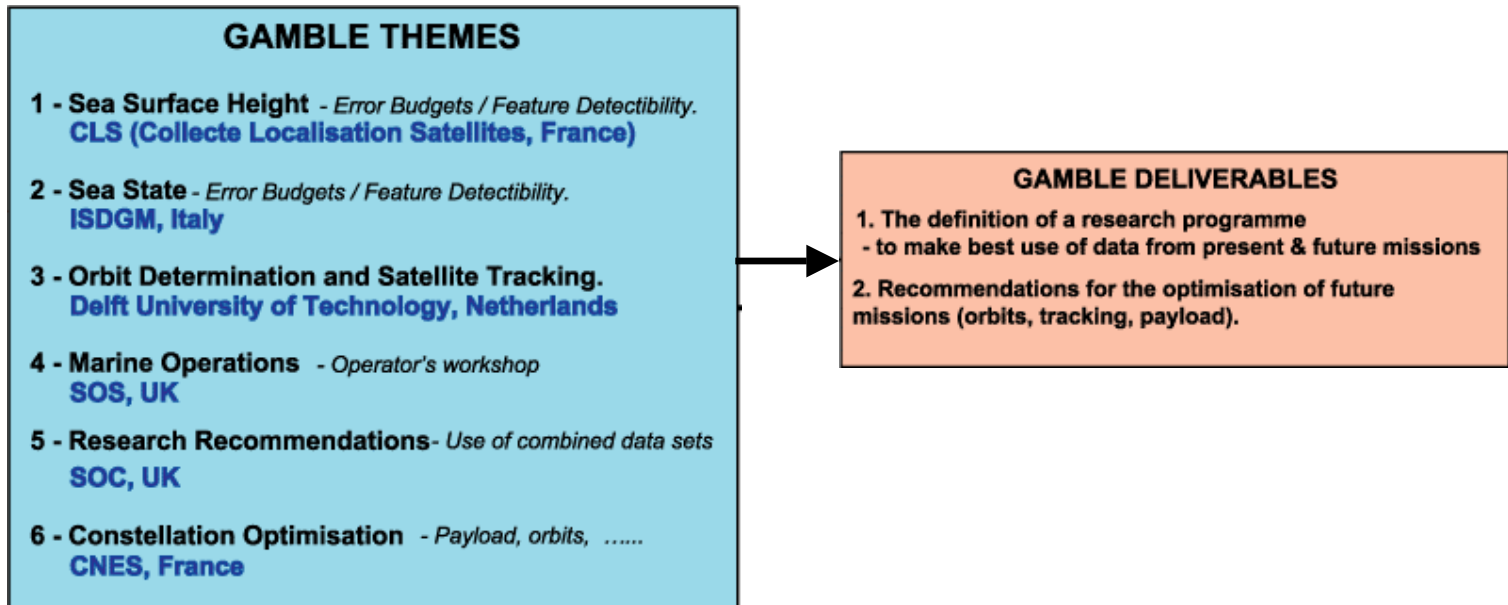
GAMBLE THEMES

1 - Sea Surface Height - Error Budgets / Feature Detectibility.
CLS (Collecte Localisation Satellites, France)

2 - Sea State - Error Budgets / Feature Detectibility.
ISDGM, Italy

3 - Orbit Determination and Satellite Tracking.
Delft University of Technology, Netherlands

4 - Marine Operations - Operator's workshop
SOS, UK

5 - Research Recommendations- Use of combined data sets
SOC, UK

6 - Constellation Optimisation - Payload, orbits, ......
CNES, France

GAMBLE DELIVERABLES

1. The definition of a research programme
- to make best use of data from present & future missions

2. Recommendations for the optimisation of future missions (orbits, tracking, payload).